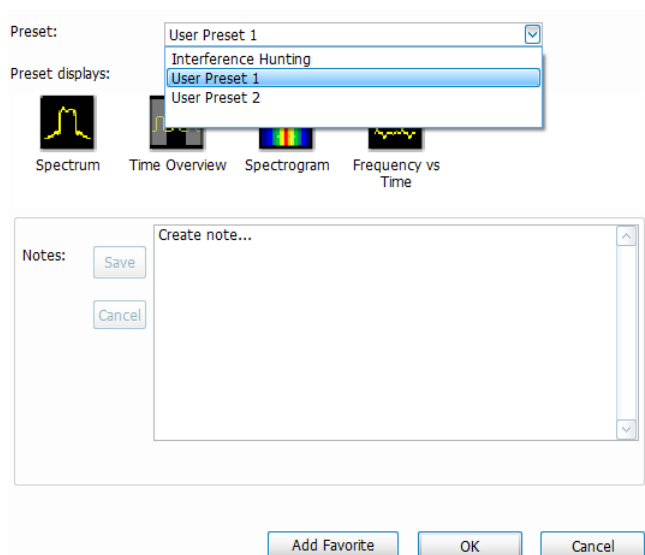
Preset: User Preset 1

Interference Hunting
User Preset 1
User Preset 2

Preset displays:

Spectrum
Time Overview
Spectrogram
Frequency vs Time

Notes:
Save
Cancel
Create note...

Add Favorite
OK
Cancel